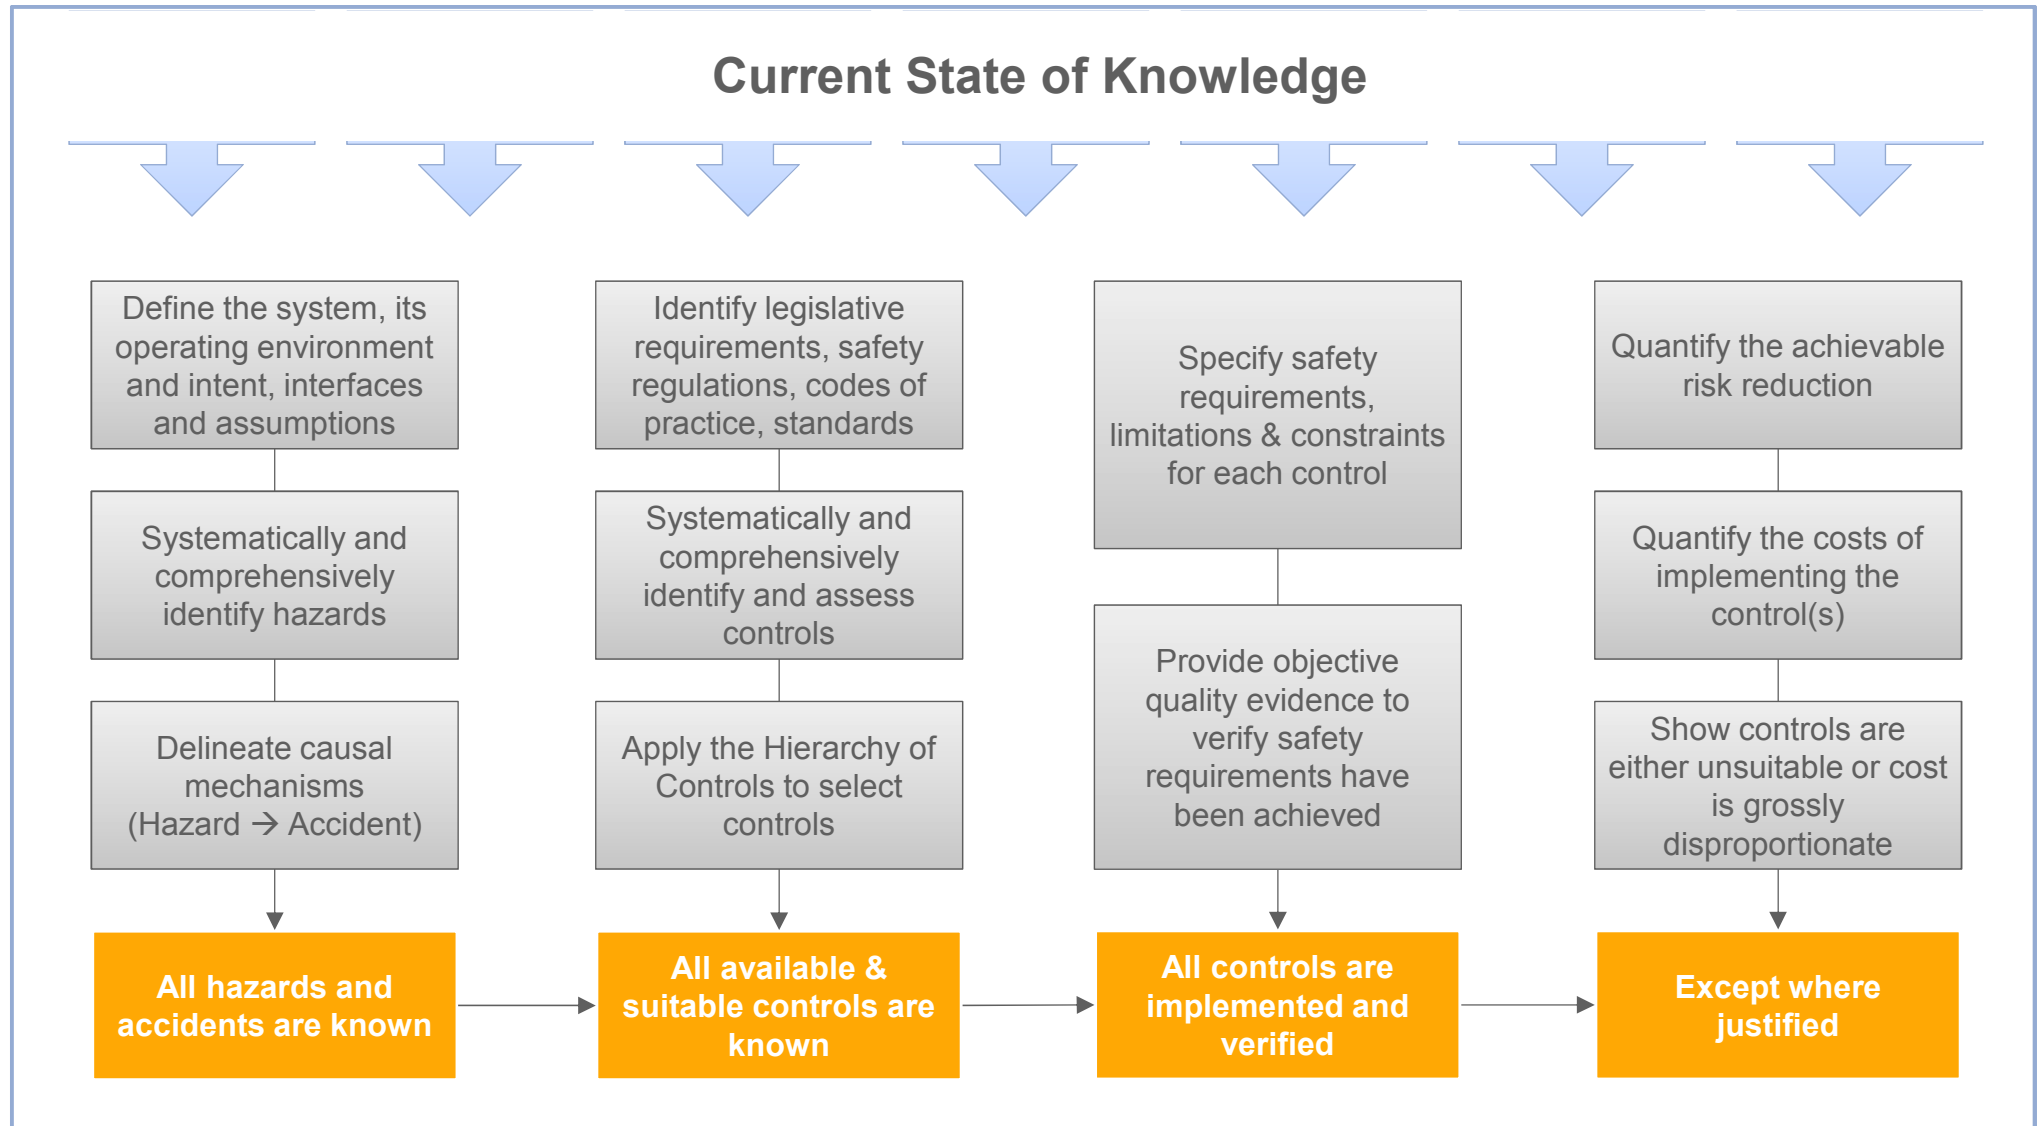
Current State of Knowledge

Define the system, its operating environment and intent, interfaces and assumptions

Systematically and comprehensively identify hazards

Delineate causal mechanisms (Hazard → Accident)

All hazards and accidents are known

Identify legislative requirements, safety regulations, codes of practice, standards

Systematically and comprehensively identify and assess controls

Apply the Hierarchy of Controls to select controls

All available & suitable controls are known

Specify safety requirements, limitations & constraints for each control

Provide objective quality evidence to verify safety requirements have been achieved

All controls are implemented and verified

Quantify the achievable risk reduction

Quantify the costs of implementing the control(s)

Show controls are either unsuitable or cost is grossly disproportionate

Except where justified